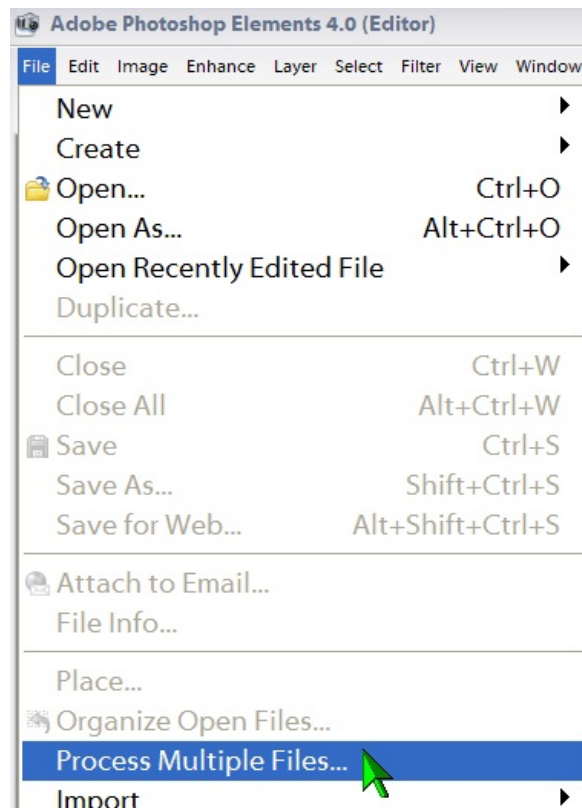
Adobe Photoshop Elements 4.0 (Editor)

File Edit Image Enhance Layer Select Filter View Window

New
Create
Open... Ctrl+O
Open As... Alt+Ctrl+O
Open Recently Edited File
Duplicate...

Close Ctrl+W
Close All Alt+Ctrl+W
Save Ctrl+S
Save As... Shift+Ctrl+S
Save for Web... Alt+Shift+Ctrl+S

Attach to Email...
File Info...

Place...
Organize Open Files...
Process Multiple Files...
Import